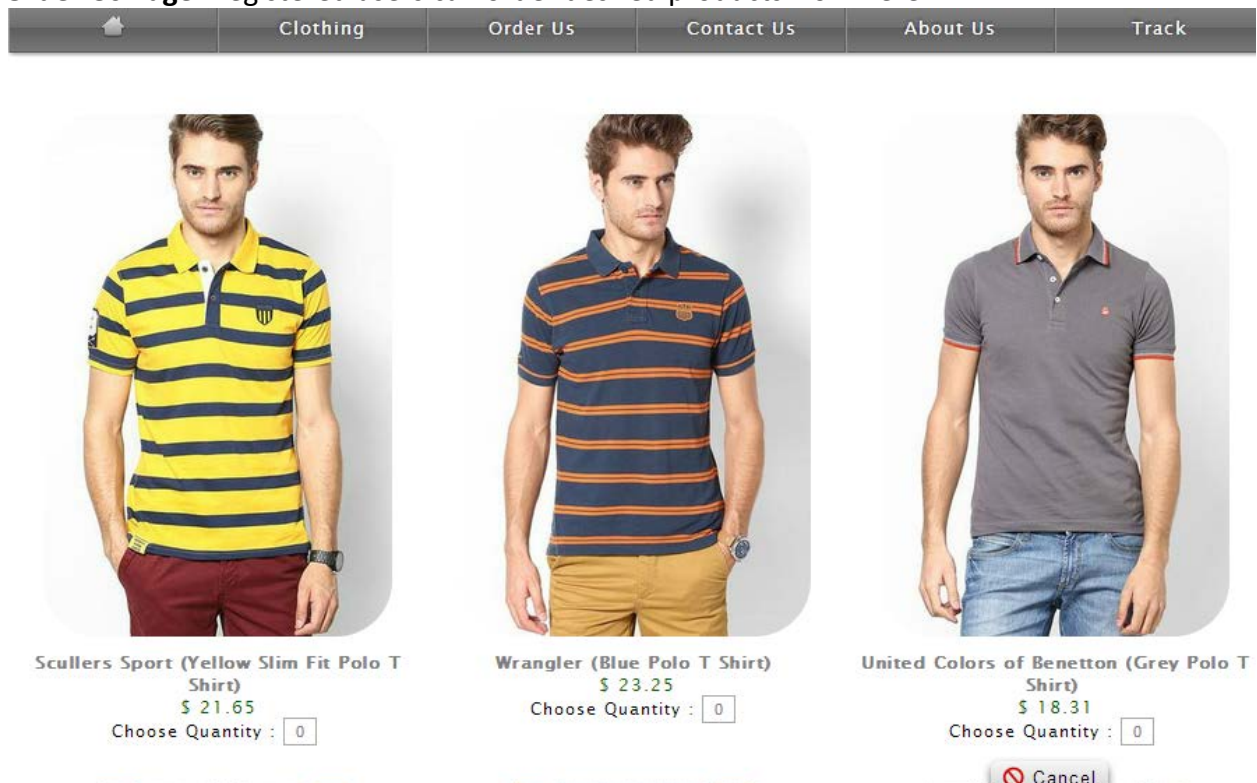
Clothing | Order Us | Contact Us | About Us | Track

Scullers Sport (Yellow Slim Fit Polo T Shirt)
$ 21.65
Choose Quantity : 0

Wrangler (Blue Polo T Shirt)
$ 23.25
Choose Quantity : 0

United Colors of Benetton (Grey Polo T Shirt)
$ 18.31
Choose Quantity : 0

Cancel